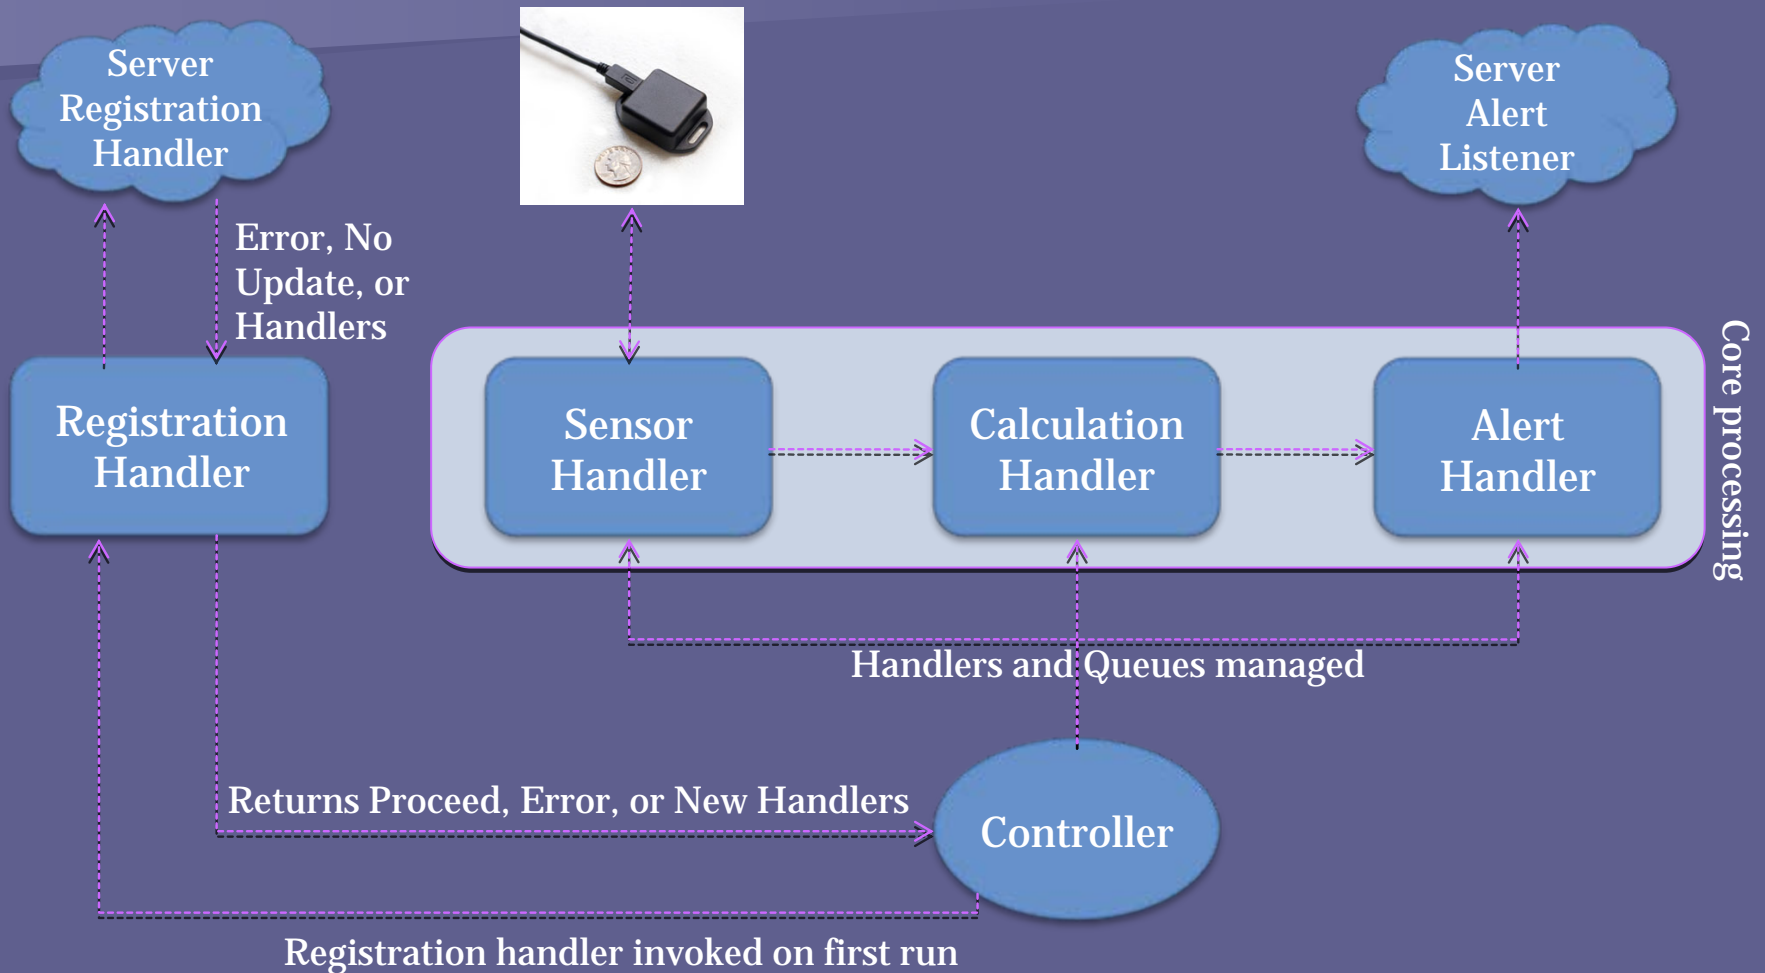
Server Registration Handler

Server Alert Listener

Error, No Update, or Handlers

Registration Handler

Sensor Handler

Calculation Handler

Alert Handler

Core processing

Handlers and Queues managed

Returns Proceed, Error, or New Handlers

Controller

Registration handler invoked on first run